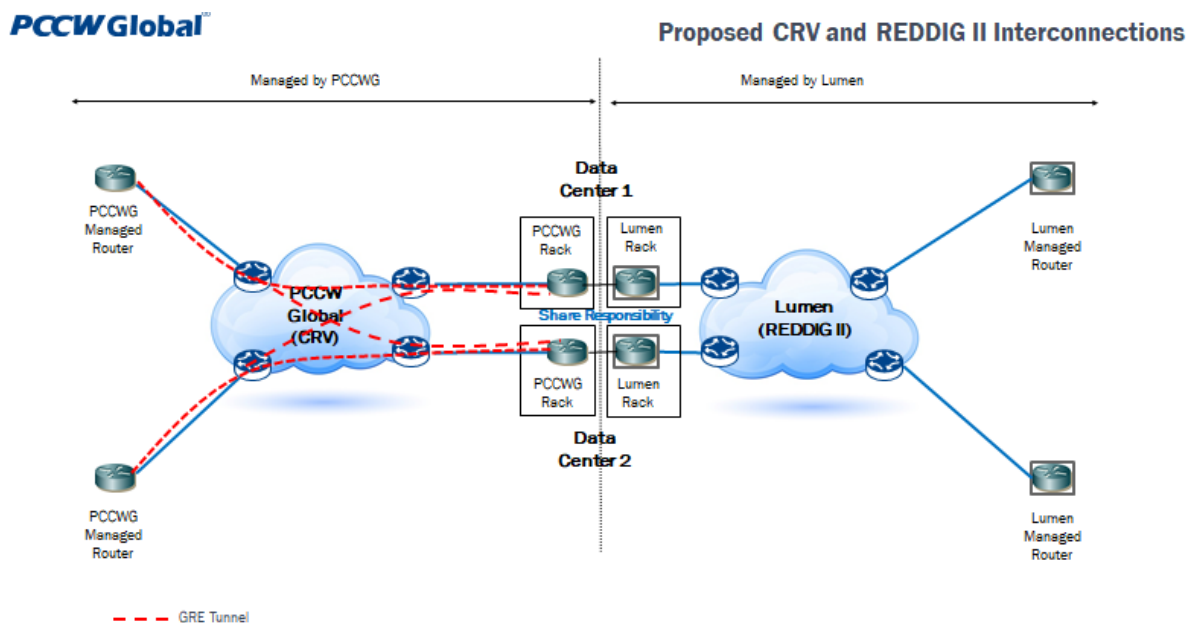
PCCW Global

Proposed CRV and REDDIG II Interconnections

Managed by PCCWG

Managed by Lumen

Data Center 1

PCCWG Managed Router

PCCWG Rack

Lumen Rack

Lumen Managed Router

PCCW Global (CRV)

Share Responsibility

Lumen (REDDIG II)

PCCWG Rack

Lumen Rack

Data Center 2

PCCWG Managed Router

Lumen Managed Router

GRE Tunnel